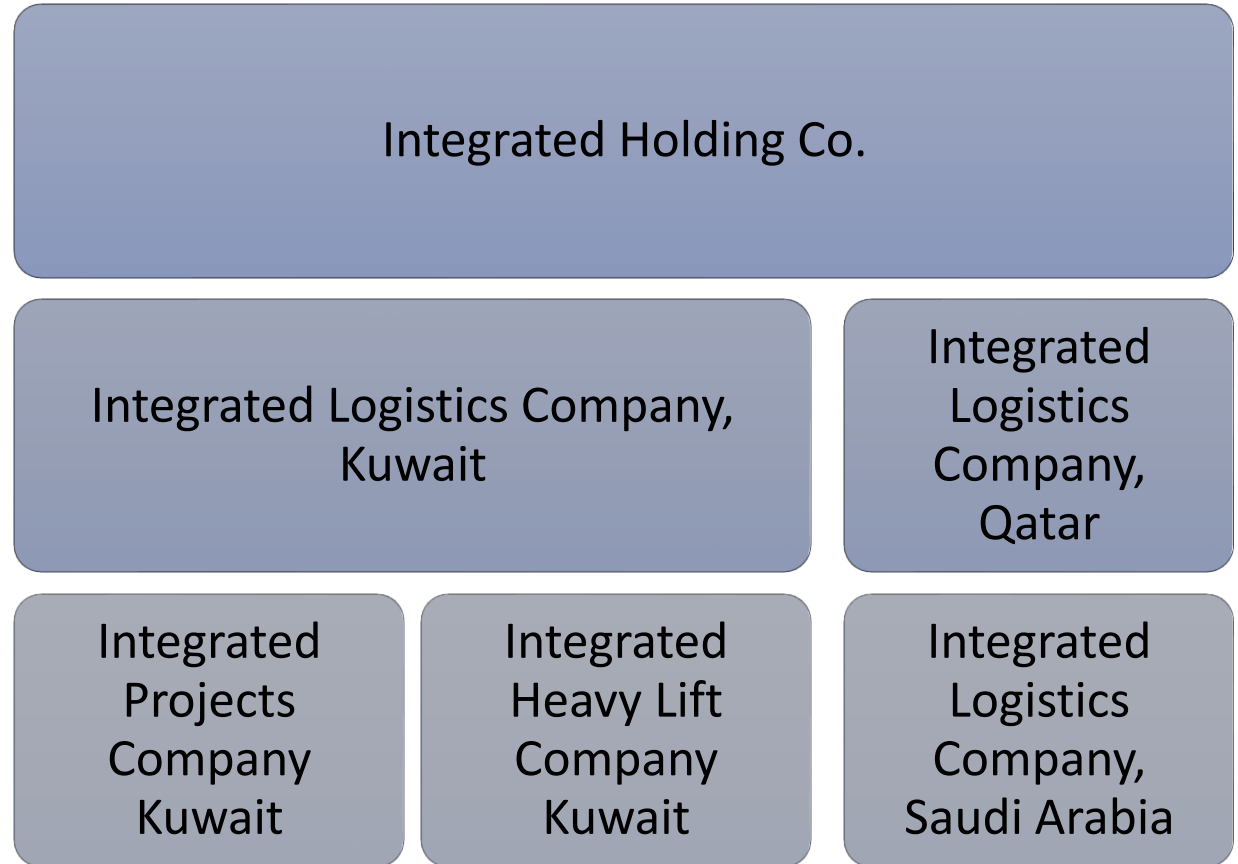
Integrated Holding Co.

Integrated Logistics Company, Kuwait

Integrated Logistics Company, Qatar

Integrated Projects Company Kuwait

Integrated Heavy Lift Company Kuwait

Integrated Logistics Company, Saudi Arabia